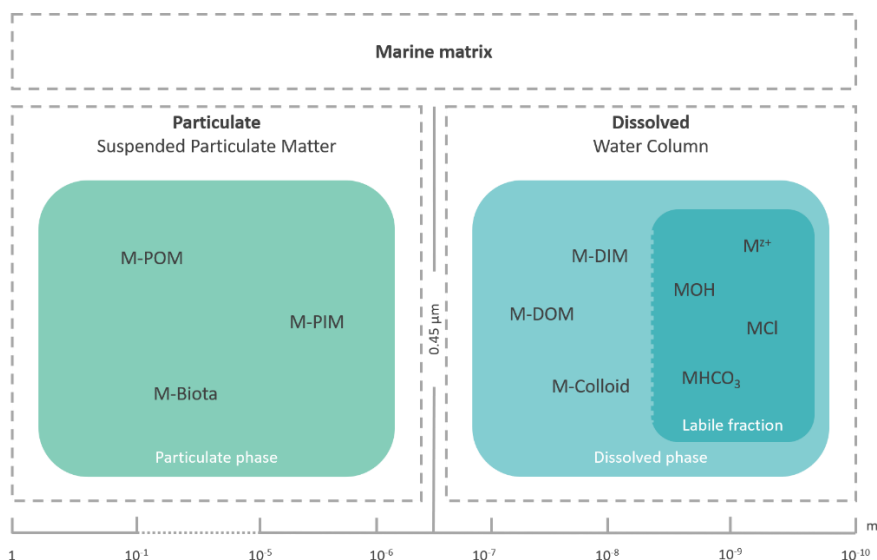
Marine matrix

Particulate
Suspended Particulate Matter

M-POM

M-PIM

M-Biota

Particulate phase

0.45 µm

Dissolved
Water Column

M-DIM

M-DOM

M-Colloid

$M^{z+}$

MOH

MCl

$MHCO_3$

Labile fraction

Dissolved phase

m

1 $10^{-1}$ $10^{-5}$ $10^{-6}$ $10^{-7}$ $10^{-8}$ $10^{-9}$ $10^{-10}$